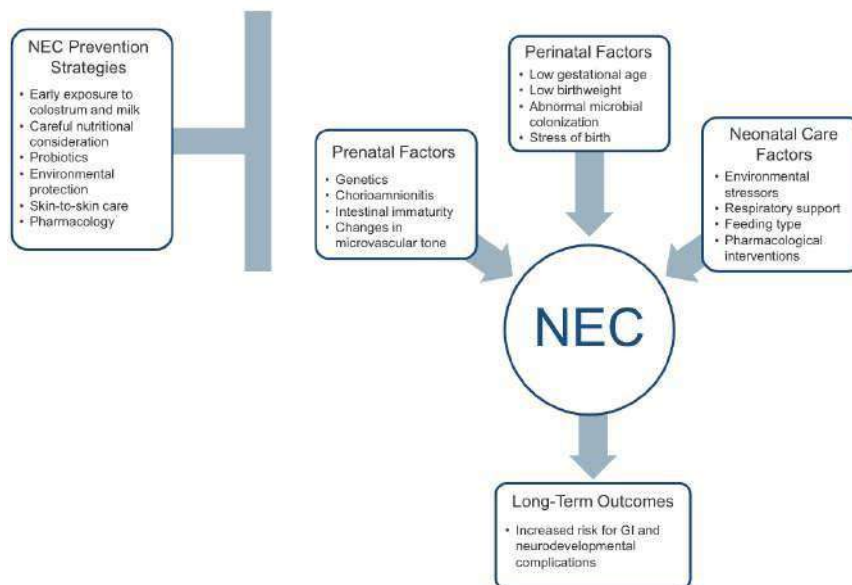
NEC Prevention Strategies

- Early exposure to colostrum and milk
- Careful nutritional consideration
- Probiotics
- Environmental protection
- Skin-to-skin care
- Pharmacology

Perinatal Factors

- Low gestational age
- Low birthweight
- Abnormal microbial colonization
- Stress of birth

Prenatal Factors

- Genetics
- Chorioamnionitis
- Intestinal immaturity
- Changes in microvascular tone

Neonatal Care Factors

- Environmental stressors
- Respiratory support
- Feeding type
- Pharmacological interventions

NEC

Long-Term Outcomes

- Increased risk for GI and neurodevelopmental complications